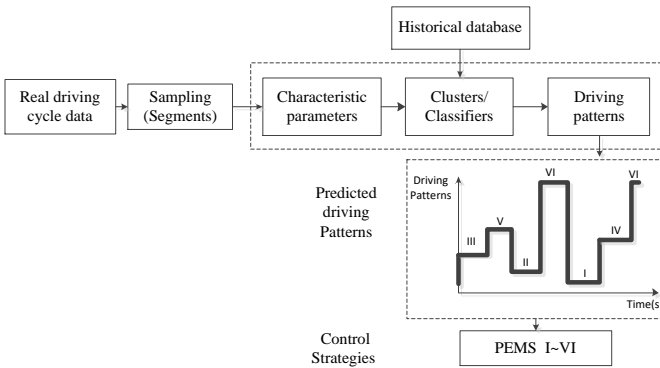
Historical database

Real driving cycle data

Sampling (Segments)

Characteristic parameters

Clusters/ Classifiers

Driving patterns

Predicted driving Patterns

Driving Patterns

III

V

II

VI

I

IV

VI

Time(s

Control Strategies

PEMS I~VI